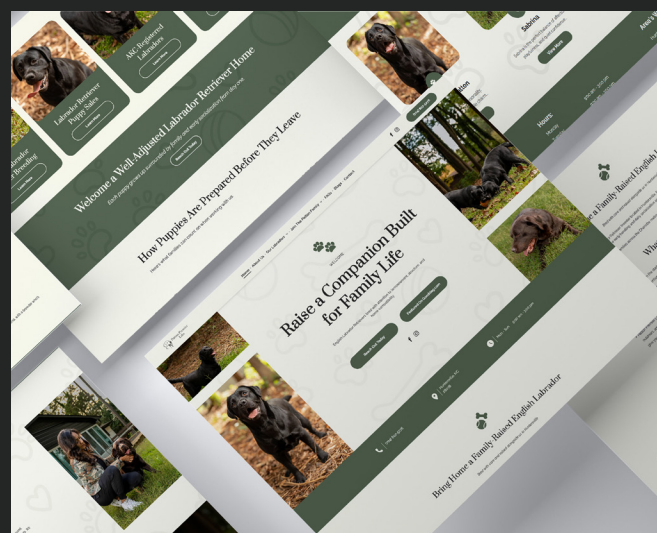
Labrador Retriever Puppy Sales

AKC Registered Labradors

Learn More

Welcome a Well-Adjusted Labrador Retriever Home

Each puppy grows up surrounded by family and early socialization from day one.

Meet Our Dogs

How Puppies Are Prepared Before They Leave

Breeding

Sabina

Hours

Welcome

Raise a Companion Built for Family Life

Bring Home a Family Raised English Labrador

A Family Raised English Labrador

Home

About Us

Our Labradors

Why Choose Us

Blogs

Contact